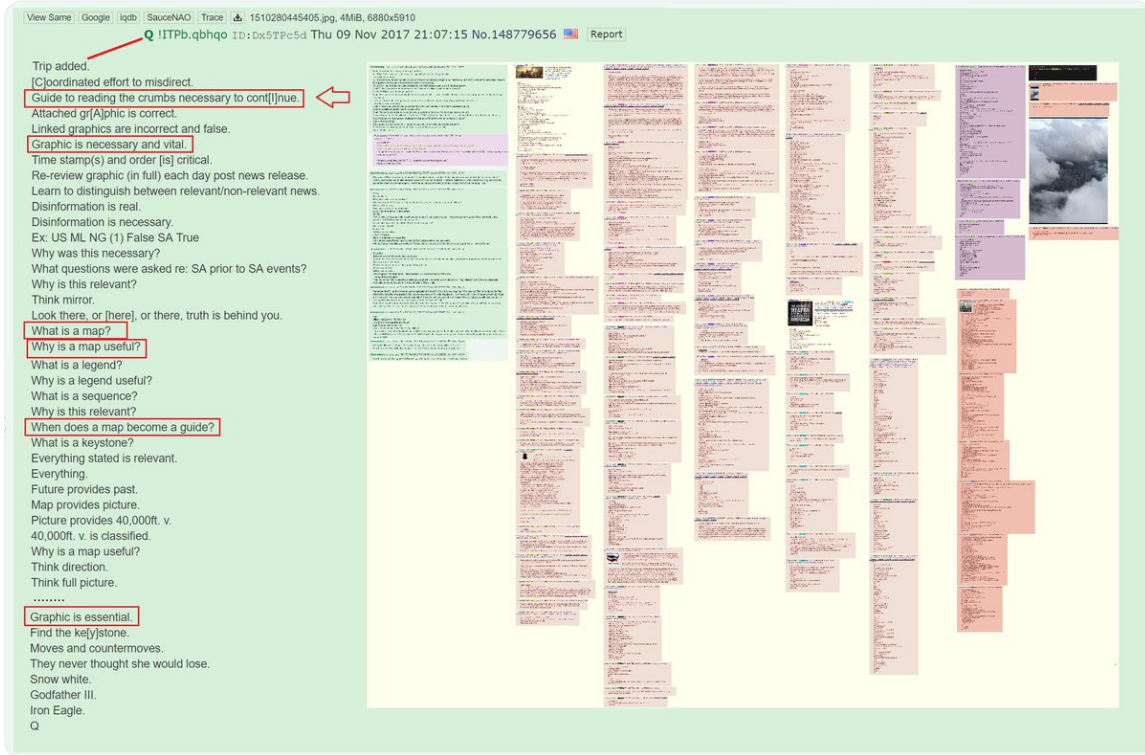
View Same Google iqdb SauceNAO Trace 1510280445405.jpg, 4MiB, 6880x5910
Q !ITPb.qbhqo ID:Dx5TPc5d Thu 09 Nov 2017 21:07:15 No.148779656 Report

Trip added.
[C]oordinated effort to misdirect.
Guide to reading the crumbs necessary to cont[I]nue.
Attached gr[A]phic is correct.
Linked graphics are incorrect and false.
Graphic is necessary and vital.
Time stamp(s) and order [is] critical.
Re-review graphic (in full) each day post news release.
Learn to distinguish between relevant/non-relevant news.
Disinformation is real.
Disinformation is necessary.
Ex: US ML NG (1) False SA True
Why was this necessary?
What questions were asked re: SA prior to SA events?
Why is this relevant?
Think mirror.
Look there, or [here], or there, truth is behind you.
What is a map?
Why is a map useful?
What is a legend?
Why is a legend useful?
What is a sequence?
Why is this relevant?
When does a map become a guide?
What is a keystone?
Everything stated is relevant.
Everything.
Future provides past.
Map provides picture.
Picture provides 40,000ft. v.
40,000ft. v. is classified.
Why is a map useful?
Think direction.
Think full picture.
........
Graphic is essential.
Find the ke[y]stone.
Moves and countermoves.
They never thought she would lose.
Snow white.
Godfather III.
Iron Eagle.
Q